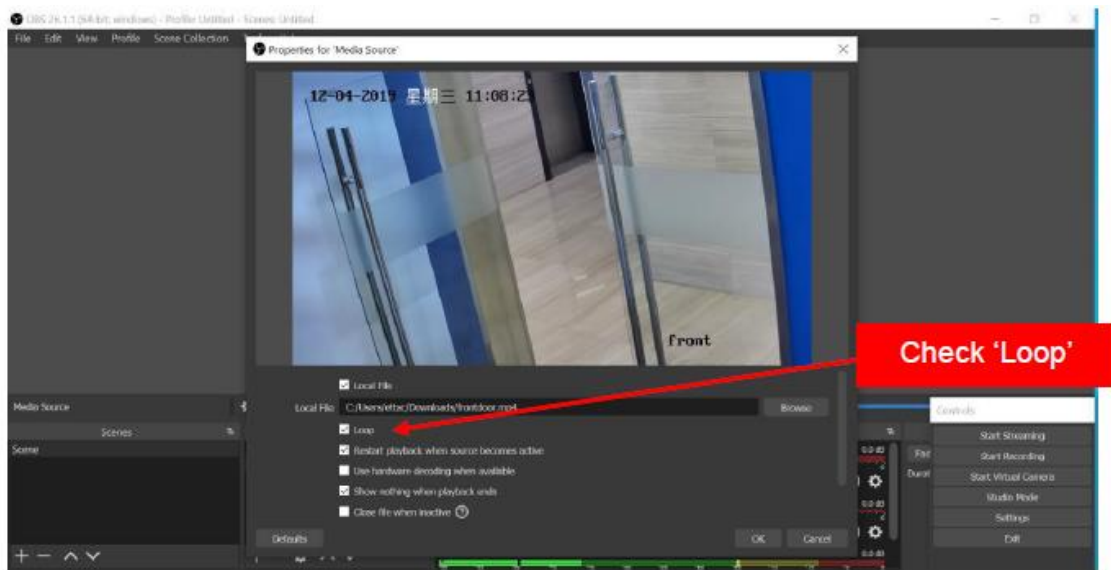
OBS 26.1.1 (64-bit, windows) - Profile: Untitled - Scenes: Untitled

File Edit View Profile Scene Collection

Properties for 'Media Source'

12-04-2019 星期三 11:08:2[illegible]

front

Check 'Loop'

Local File

Local File C:/Users/ettac/Downloads/frontdoor.mp4 Browse

Loop

Restart playback when source becomes active

Use hardware decoding when available

Show nothing when playback ends

Close file when inactive

Defaults

OK Cancel

Media Source

Scenes

Scene

Controls

Start Streaming

Start Recording

Start Virtual Camera

Studio Mode

Settings

Exit